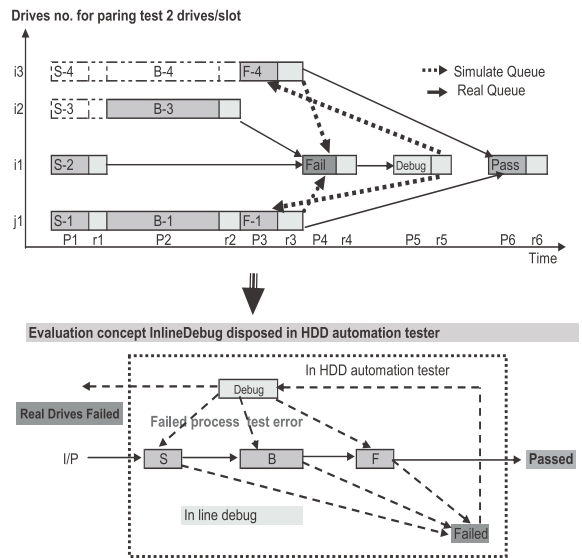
Drives no. for paring test 2 drives/slot

i3
i2
i1
j1

S-4
B-4
F-4
S-3
B-3
S-2
Fail
Debug
Pass
S-1
B-1
F-1

Simulate Queue
Real Queue

P1 r1 P2 r2 P3 r3 P4 r4 P5 r5 P6 r6
Time

Evaluation concept InlineDebug disposed in HDD automation tester

In HDD automation tester
Debug
Real Drives Failed
Failed process test error
I/P
S
B
F
Passed
In line debug
Failed